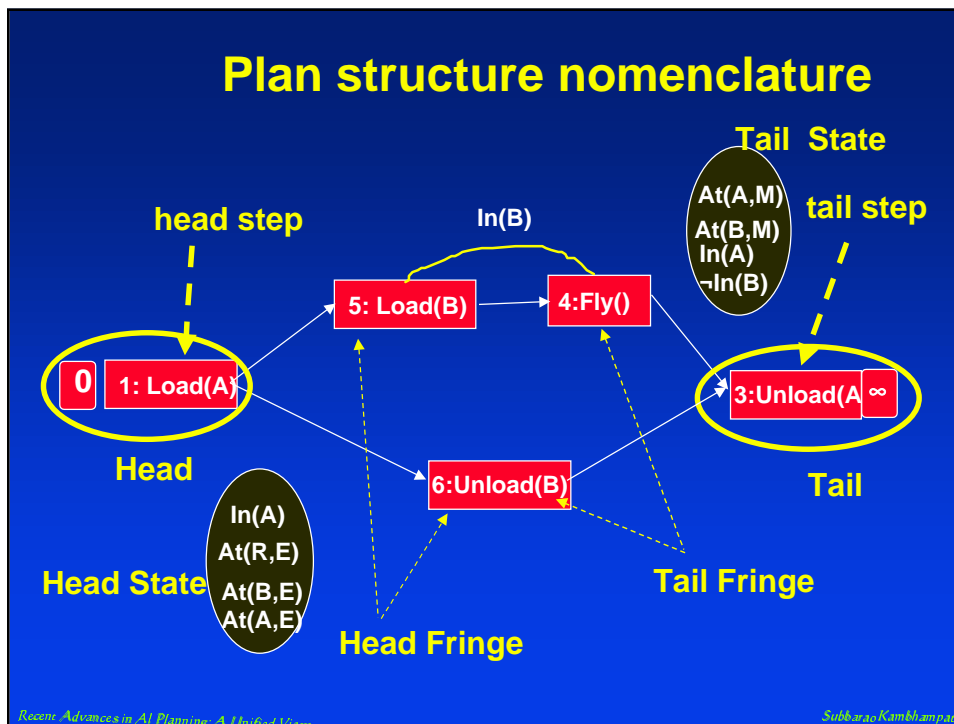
Plan structure nomenclature

Tail State

At(A,M)
At(B,M)
In(A)
¬In(B)

head step

tail step

In(B)

5: Load(B)

4:Fly()

0

1: Load(A)

3:Unload(A

∞

Head

6:Unload(B)

Tail

In(A)
At(R,E)
At(B,E)
At(A,E)

Head State

Tail Fringe

Head Fringe

Recent Advances in AI Planning: A Unified View

Subbarao Kambhampati